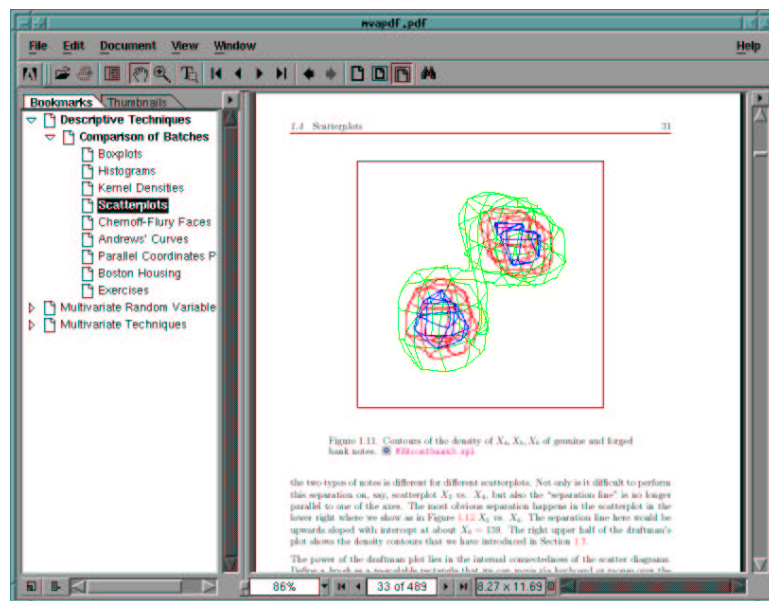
mvapdf.pdf

File Edit Document View Window Help

Bookmarks Thumbnails

Descriptive Techniques
Comparison of Batches
Boxplots
Histograms
Kernel Densities
Scatterplots
Chernoff-Flury Faces
Andrews' Curves
Parallel Coordinates P
Boston Housing
Exercises
Multivariate Random Variable
Multivariate Techniques

1.4 Scatterplots 31

Figure 1.11. Contours of the density of $X_4, X_5, X_6$ of genuine and forged bank notes. MVAcontbank3.xpl

the two types of notes is different for different scatterplots. Not only is it difficult to perform this separation on, say, scatterplot $X_3$ vs. $X_4$, but also the "separation line" is no longer parallel to one of the axes. The most obvious separation happens in the scatterplot in the lower right where we show as in Figure 1.12 $X_5$ vs. $X_6$. The separation line here would be upwards sloped with intercept at about $X_6 = 139$. The right upper half of the draftman's plot shows the density contours that we have introduced in Section 1.3.

The power of the draftman plot lies in the internal connectedness of the scatter diagrams. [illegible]

86%

33 of 489

8.27 x 11.69